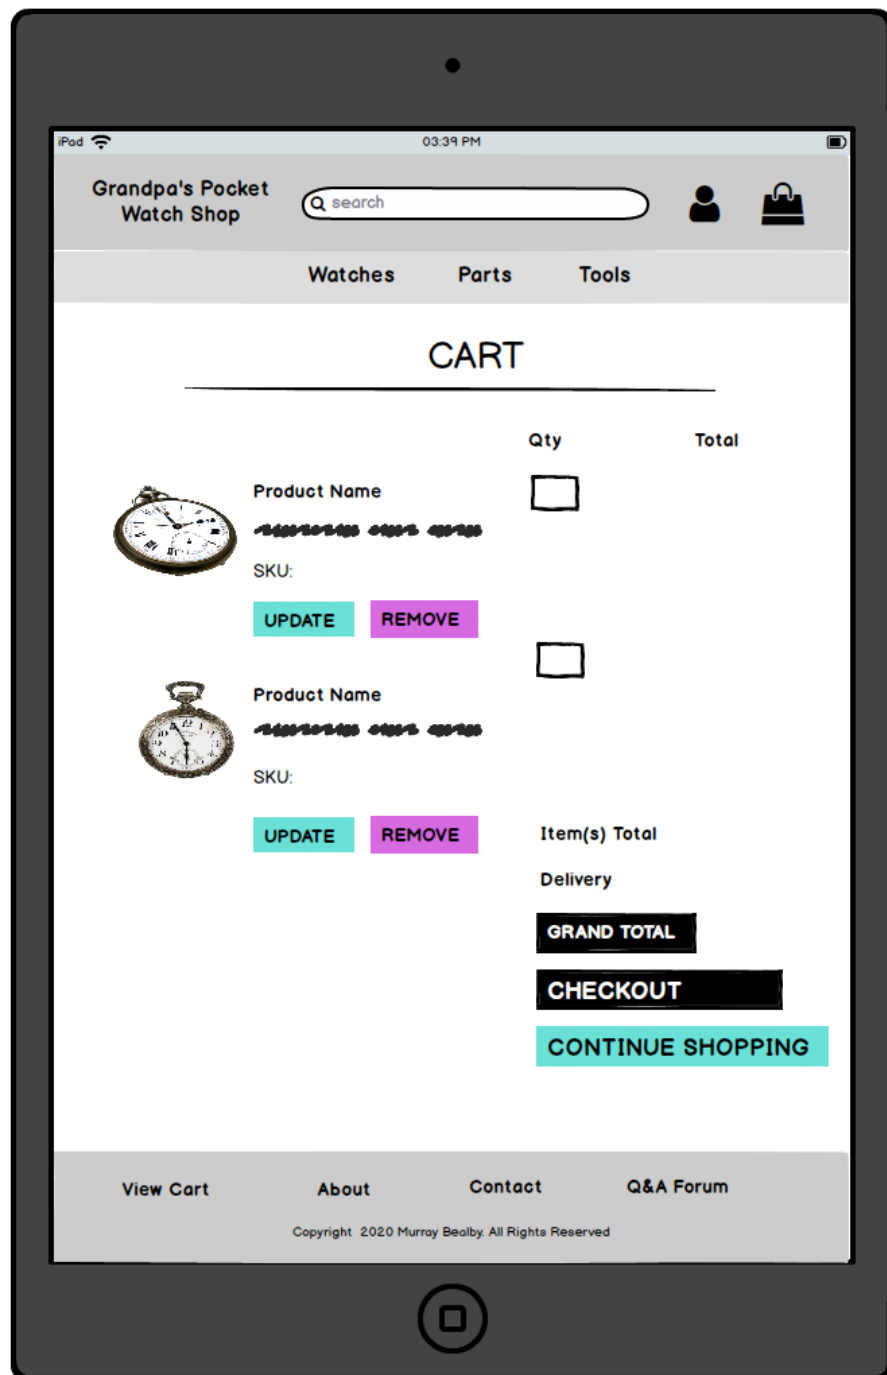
iPad
03:39 PM

Grandpa's Pocket Watch Shop

search

Watches Parts Tools

CART

Qty Total

Product Name

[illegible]

SKU:

UPDATE REMOVE

Product Name

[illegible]

SKU:

UPDATE REMOVE

Item(s) Total

Delivery

GRAND TOTAL

CHECKOUT

CONTINUE SHOPPING

View Cart About Contact Q&A Forum

Copyright 2020 Murray Bealby. All Rights Reserved